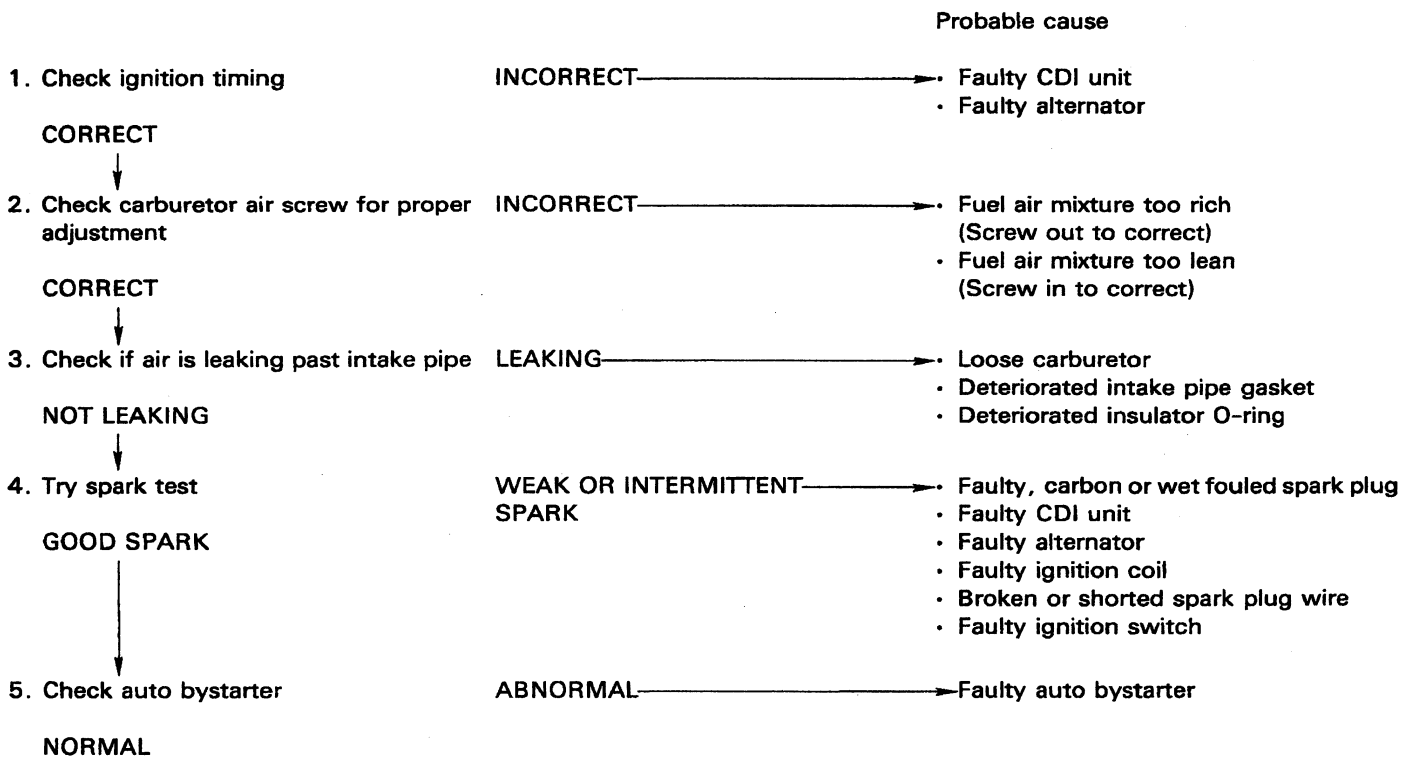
Probable cause

1. Check ignition timing — INCORRECT → · Faulty CDI unit
· Faulty alternator

CORRECT

2. Check carburetor air screw for proper adjustment — INCORRECT → · Fuel air mixture too rich (Screw out to correct)
· Fuel air mixture too lean (Screw in to correct)

CORRECT

3. Check if air is leaking past intake pipe — LEAKING → · Loose carburetor
· Deteriorated intake pipe gasket
· Deteriorated insulator O-ring

NOT LEAKING

4. Try spark test — WEAK OR INTERMITTENT SPARK → · Faulty, carbon or wet fouled spark plug
· Faulty CDI unit
· Faulty alternator
· Faulty ignition coil
· Broken or shorted spark plug wire
· Faulty ignition switch

GOOD SPARK

5. Check auto bystarter — ABNORMAL → Faulty auto bystarter

NORMAL